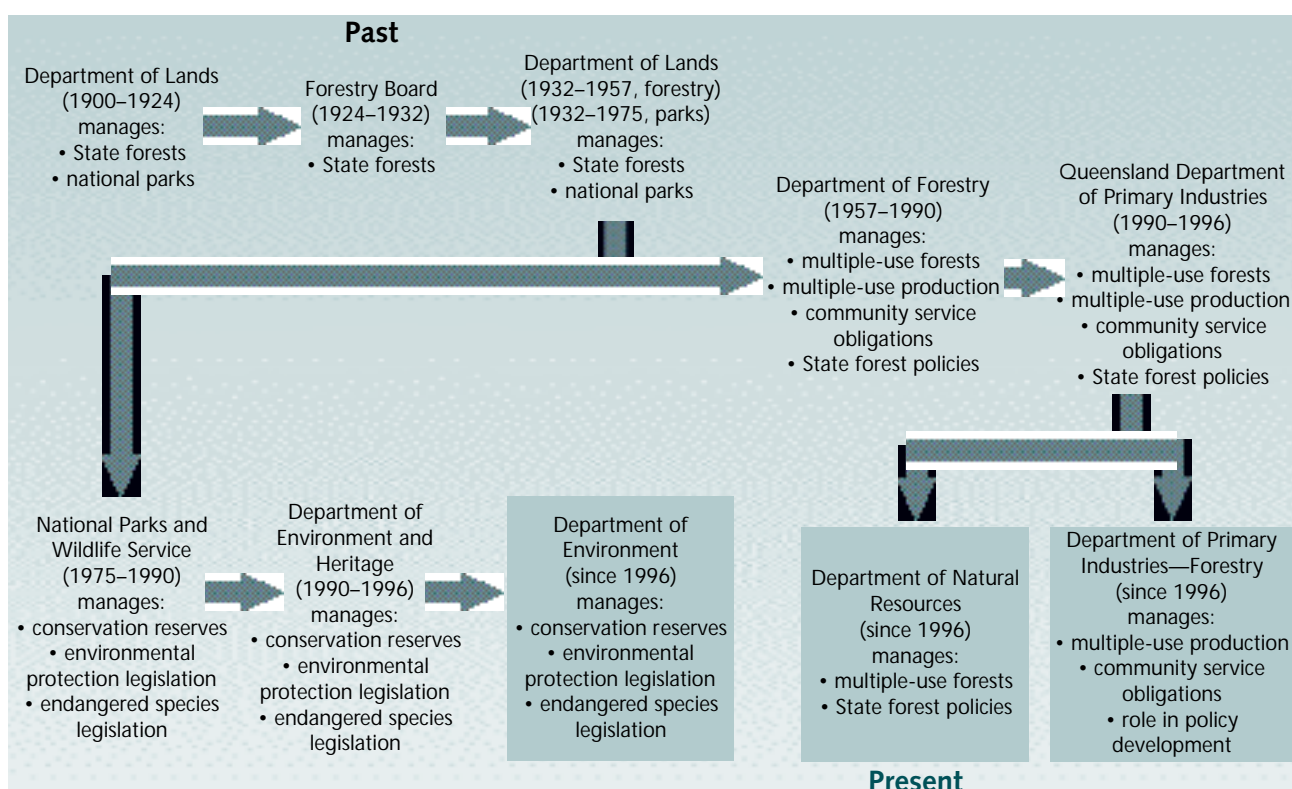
Past

Department of Lands (1900–1924) manages:
• State forests
• national parks

Forestry Board (1924–1932) manages:
• State forests

Department of Lands (1932–1957, forestry) (1932–1975, parks) manages:
• State forests
• national parks

Department of Forestry (1957–1990) manages:
• multiple-use forests
• multiple-use production
• community service obligations
• State forest policies

Queensland Department of Primary Industries (1990–1996) manages:
• multiple-use forests
• multiple-use production
• community service obligations
• State forest policies

National Parks and Wildlife Service (1975–1990) manages:
• conservation reserves
• environmental protection legislation
• endangered species legislation

Department of Environment and Heritage (1990–1996) manages:
• conservation reserves
• environmental protection legislation
• endangered species legislation

Department of Environment (since 1996) manages:
• conservation reserves
• environmental protection legislation
• endangered species legislation

Department of Natural Resources (since 1996) manages:
• multiple-use forests
• State forest policies

Department of Primary Industries—Forestry (since 1996) manages:
• multiple-use production
• community service obligations
• role in policy development

Present